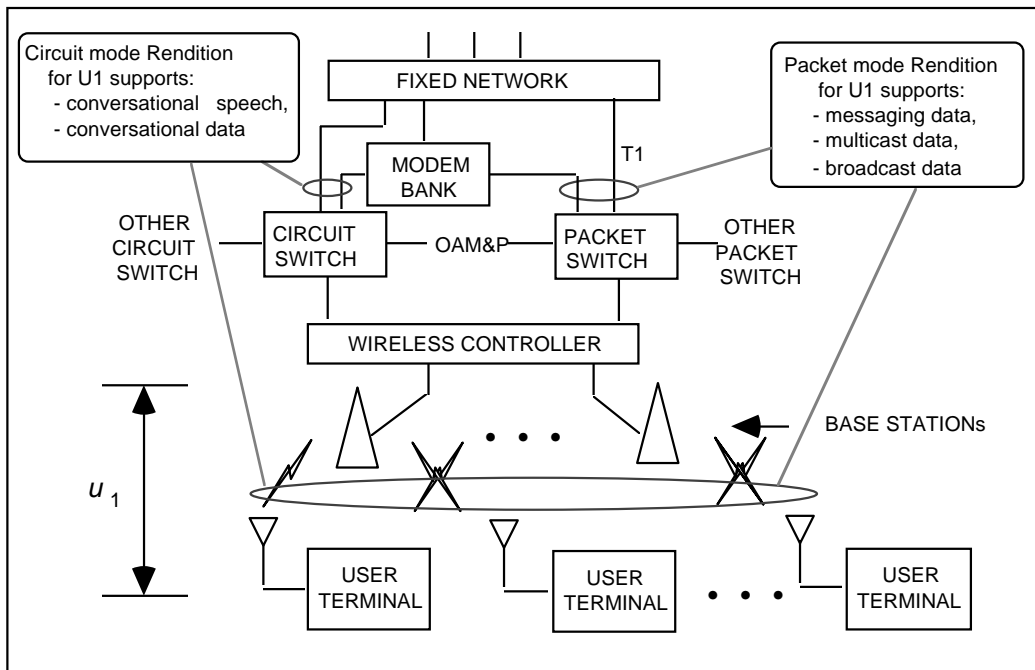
Circuit mode Rendition for U1 supports:
- conversational speech,
- conversational data

FIXED NETWORK

Packet mode Rendition for U1 supports:
- messaging data,
- multicast data,
- broadcast data

MODEM BANK

T1

OTHER CIRCUIT SWITCH

CIRCUIT SWITCH

OAM&P

PACKET SWITCH

OTHER PACKET SWITCH

WIRELESS CONTROLLER

BASE STATIONs

$u_1$

USER TERMINAL

USER TERMINAL

USER TERMINAL